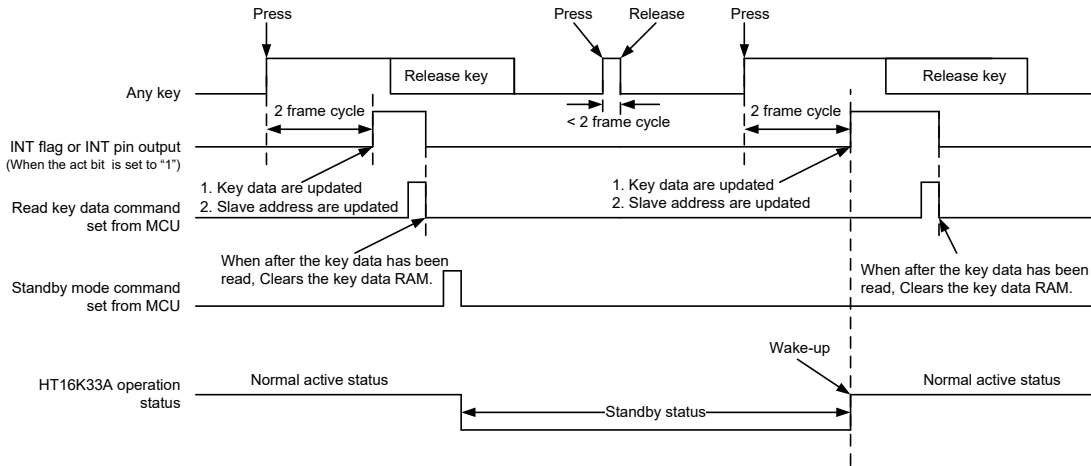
Press

Press

Release

Press

Release key

Release key

Any key

2 frame cycle

< 2 frame cycle

2 frame cycle

INT flag or INT pin output
(When the act bit is set to "1")

1. Key data are updated
2. Slave address are updated

1. Key data are updated
2. Slave address are updated

Read key data command set from MCU

When after the key data has been read, Clears the key data RAM.

When after the key data has been read, Clears the key data RAM.

Standby mode command set from MCU

Wake-up

HT16K33A operation status

Normal active status

Standby status

Normal active status